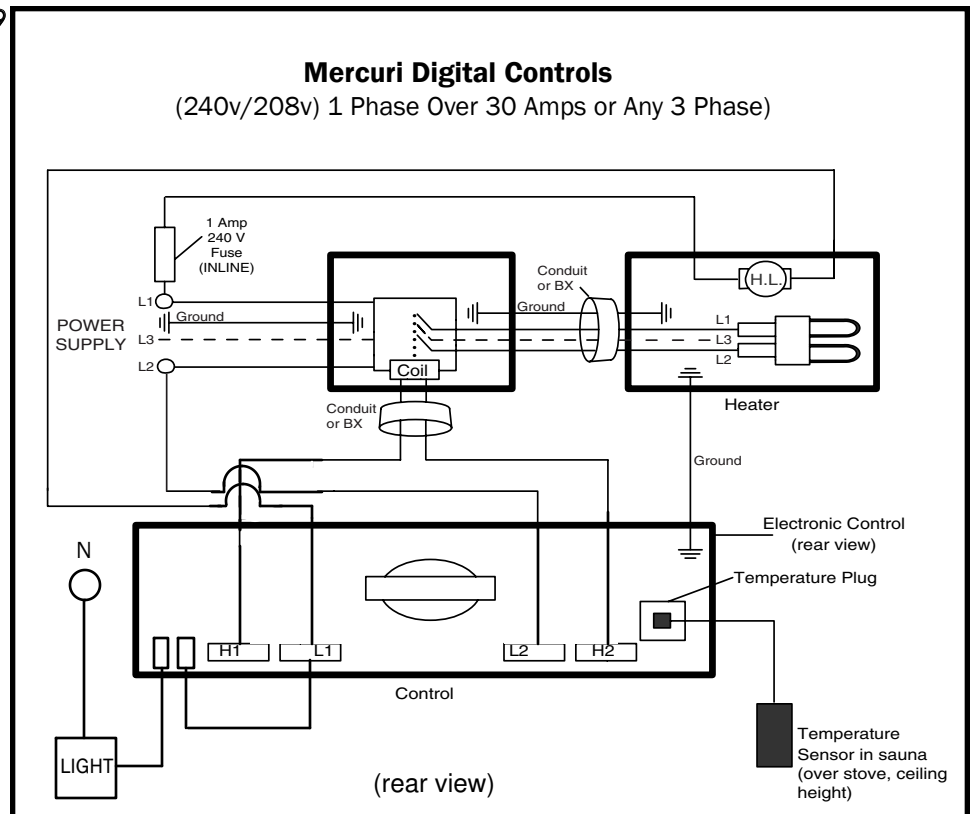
Mercuri Digital Controls
(240v/208v) 1 Phase Over 30 Amps or Any 3 Phase)

1 Amp
240 V
Fuse
(INLINE)

L1
Ground
POWER SUPPLY
L3
L2

Coil

Conduit or BX
Ground

H.L.
L1
L3
L2

Heater

Conduit or BX

Ground

Electronic Control (rear view)

N

Temperature Plug

H1
L1
L2
H2

Control

LIGHT

(rear view)

Temperature Sensor in sauna (over stove, ceiling height)